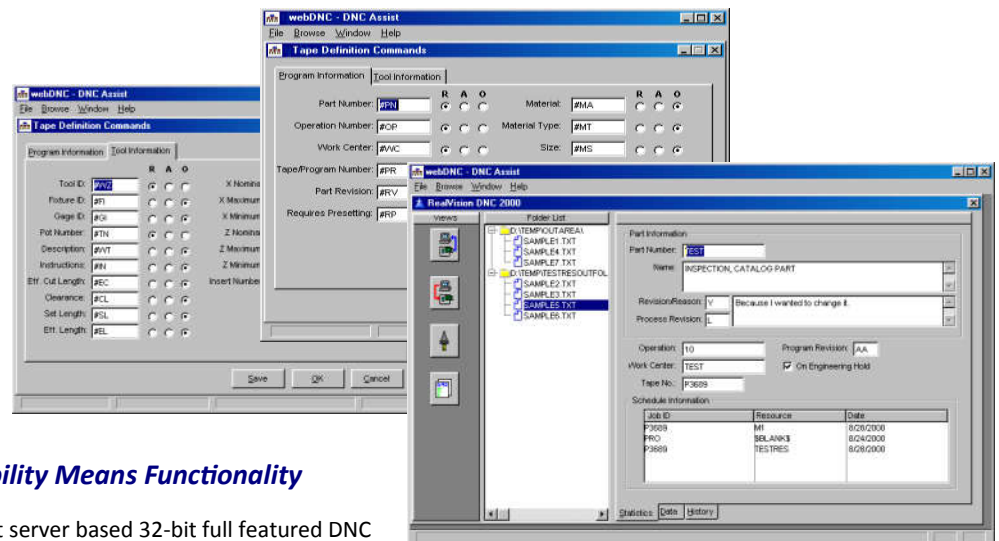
webDNC - DNC Assist
File Browse Window Help
Tape Definition Commands
Program Information Tool Information
R A O
Tool ID: #WZ
Fixture ID: #FI
Gage ID: #GI
Pot Number: #TN
Description: #WT
Instructions: #IN
Eff. Cut Length: #EC
Clearance: #CL
Set Length: #SL
Eff. Length: #EL
X Nomin
X Maximum
X Minimum
Z Nomina
Z Maximum
Z Minimum
Insert Number
Save OK Cancel

webDNC - DNC Assist
File Browse Window Help
Tape Definition Commands
Program Information Tool Information
R A O
Part Number: #PN
Operation Number: #OP
Work Center: #WC
Tape/Program Number: #PR
Part Revision: #RV
Requires Presetting: #RP
R A O
Material: #MA
Material Type: #MT
Size: #MS

webDNC - DNC Assist
File Browse Window Help
RealVision DNC 2000
Views
Folder List
D:\TEMP\OUTAREA\
SAMPLE1.TXT
SAMPLE4.TXT
SAMPLE7.TXT
D:\TEMP\TESTRESOUTFOL
SAMPLE2.TXT
SAMPLE3.TXT
SAMPLE5.TXT
SAMPLE6.TXT
Part Information
Part Number: TEST
Name: INSPECTION, CATALOG PART
Revision Reason: V Because I wanted to change it.
Process Revision: L
Operation: 10
Program Revision: AA
Work Center: TEST
On Engineering Hold
Tape No.: P3689
Schedule Information
| Job ID | Resource | Date |
|---|---|---|
| P3689 | M1 | 8/28/2000 |
| PRO | $BLANK$ | 8/24/2000 |
| P3689 | TESTRES | 8/28/2000 |
Statistics Data History

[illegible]bility Means Functionality
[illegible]t server based 32-bit full featured DNC